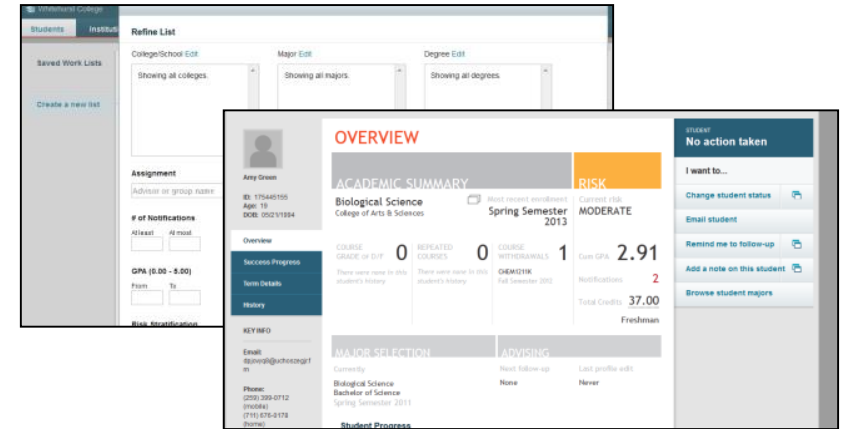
Whitehurst College

Students | Institu

Refine List

Saved Work Lists

Create a new list

College/School Edit

Showing all colleges.

Major Edit

Showing all majors.

Degree Edit

Showing all degrees.

Assignment

Advisor or group name

# of Notifications

At least At most

GPA (0.00 - 5.00)

From To

Risk Stratification

Amy Green

ID: 175445155
Age: 19
DOB: 05/21/1994

Overview

Success Progress

Term Details

History

KEY INFO

Email:
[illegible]

Phone:
(259) 399-0712 (mobile)
(711) 676-0178 (home)

OVERVIEW

ACADEMIC SUMMARY

Biological Science
College of Arts & Sciences

Most recent enrollment
Spring Semester 2013

COURSE GRADE or D/F 0
There were none in this student's history

REPEATED COURSES 0
There were none in this student's history

COURSE WITHDRAWALS 1
CHEM1211K
Fall Semester 2012

RISK

Current risk
MODERATE

Cum GPA 2.91

Notifications 2

Total Credits 37.00

Freshman

MAJOR SELECTION

Currently
Biological Science
Bachelor of Science
Spring Semester 2011

ADVISING

Next follow up
None

Last profile edit
Never

Student Progress

STUDENT
No action taken

I want to...

Change student status

Email student

Remind me to follow-up

Add a note on this student

Browse student majors